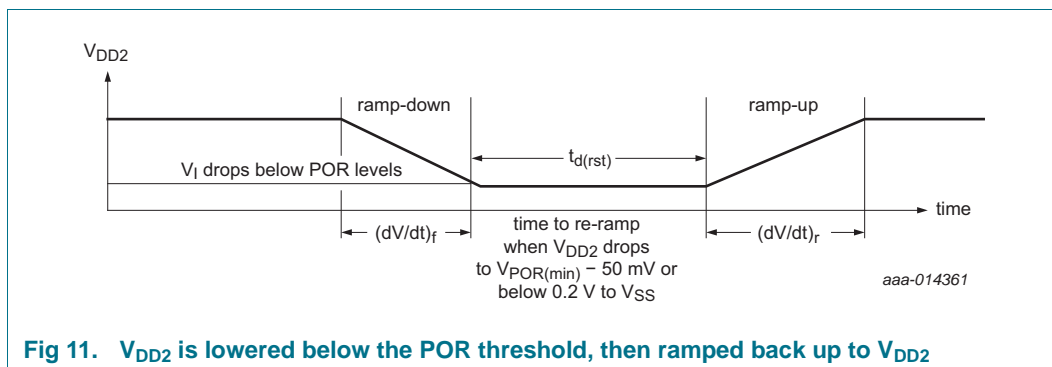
$V_{DD2}$

ramp-down

ramp-up

$V_I$ drops below POR levels

$t_{d(rst)}$

time

$(dV/dt)_f$

time to re-ramp when $V_{DD2}$ drops to $V_{POR(min)}$ − 50 mV or below 0.2 V to $V_{SS}$

$(dV/dt)_r$

aaa-014361

Fig 11. $V_{DD2}$ is lowered below the POR threshold, then ramped back up to $V_{DD2}$